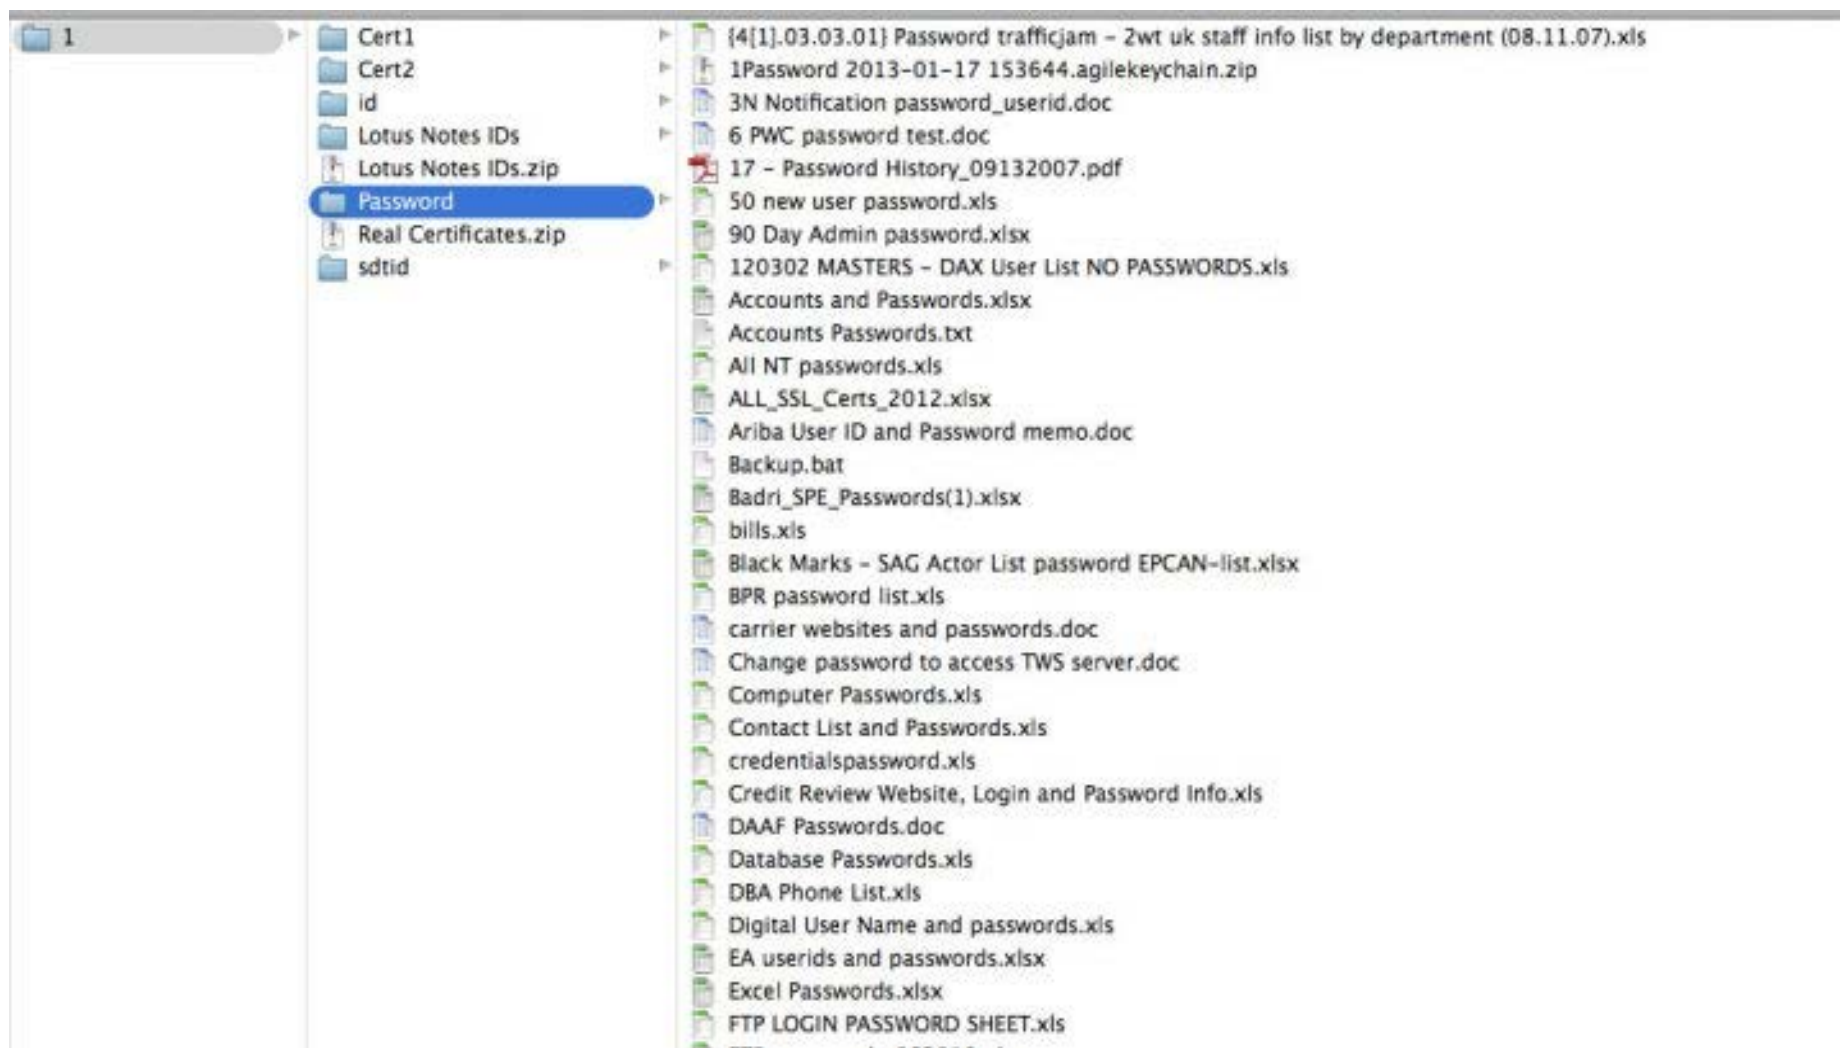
1

Cert1
Cert2
id
Lotus Notes IDs
Lotus Notes IDs.zip
Password
Real Certificates.zip
sdtid

{4[1].03.03.01} Password trafficjam - 2wt uk staff info list by department (08.11.07).xls
1Password 2013-01-17 153644.agilekeychain.zip
3N Notification password_userid.doc
6 PWC password test.doc
17 - Password History_09132007.pdf
50 new user password.xls
90 Day Admin password.xlsx
120302 MASTERS - DAX User List NO PASSWORDS.xls
Accounts and Passwords.xlsx
Accounts Passwords.txt
All NT passwords.xls
ALL_SSL_Certs_2012.xlsx
Ariba User ID and Password memo.doc
Backup.bat
Badri_SPE_Passwords(1).xlsx
bills.xls
Black Marks - SAG Actor List password EPCAN-list.xlsx
BPR password list.xls
carrier websites and passwords.doc
Change password to access TWS server.doc
Computer Passwords.xls
Contact List and Passwords.xls
credentialspassword.xls
Credit Review Website, Login and Password Info.xls
DAAF Passwords.doc
Database Passwords.xls
DBA Phone List.xls
Digital User Name and passwords.xls
EA userids and passwords.xlsx
Excel Passwords.xlsx
FTP LOGIN PASSWORD SHEET.xls
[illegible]